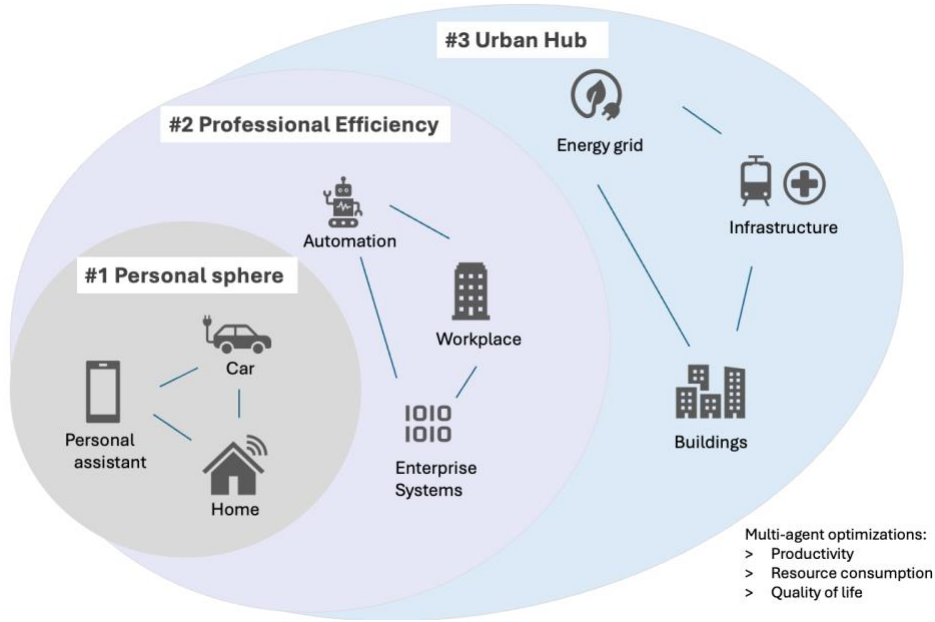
#3 Urban Hub

#2 Professional Efficiency

#1 Personal sphere

Energy grid

Infrastructure

Automation

Workplace

Car

Personal assistant

Home

1010
1010

Enterprise Systems

Buildings

Multi-agent optimizations:
> Productivity
> Resource consumption
> Quality of life